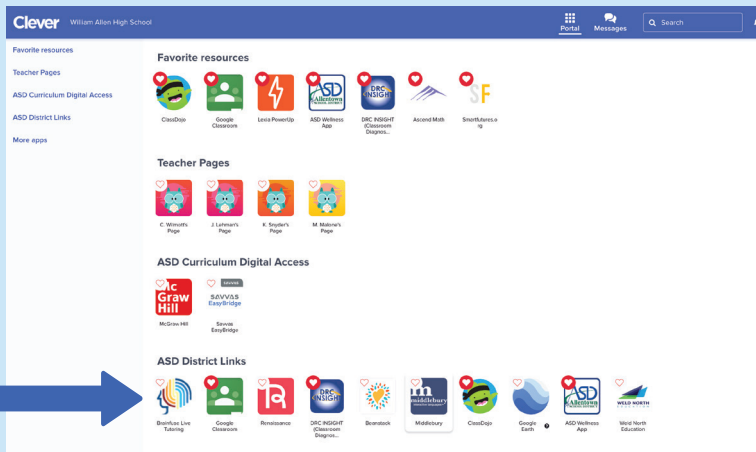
Clever William Allen High School

Portal Messages Search

Favorite resources
Teacher Pages
ASD Curriculum Digital Access
ASD District Links
More apps

Favorite resources

ClassDojo
Google Classroom
Lexia PowerUp
ASD Wellness App
DRC INSIGHT (Classroom Diagnos...
Ascend Math
Smartfutures.o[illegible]

Teacher Pages

C. Wimott's Page
J. Lehman's Page
K. Snyder's Page
M. Malone's Page

ASD Curriculum Digital Access

Mc Graw Hill
McGraw Hill
SAVVAS
SAVVAS EasyBridge
Savvas EasyBridge

ASD District Links

Brainfuse Live Tutoring
Google Classroom
Renaissance
DRC INSIGHT (Classroom Diagnos...
Beanstack
middlebury
Middlebury
ClassDojo
Google Earth
ASD Wellness App
WELD NORTH
Weld North Education